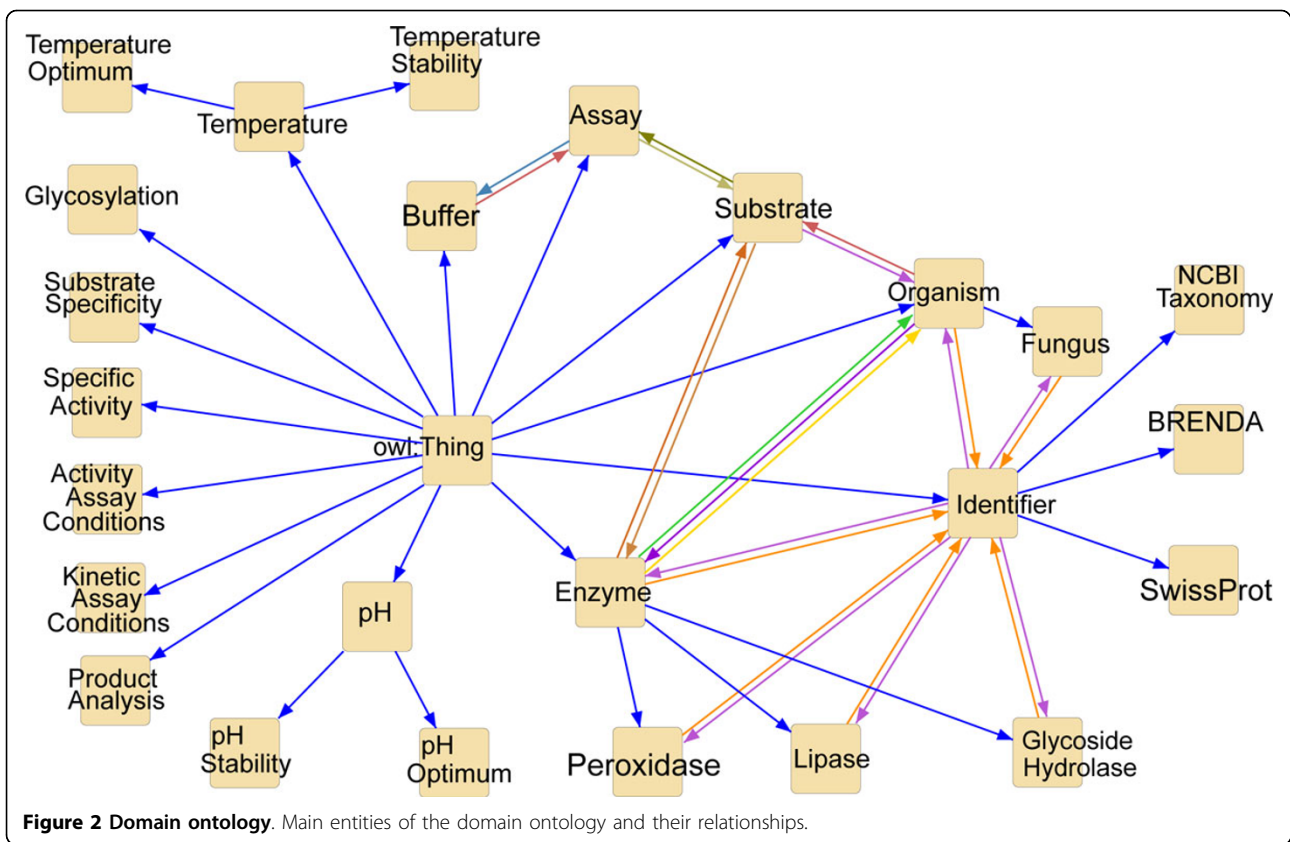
Temperature Optimum

Temperature

Temperature Stability

Assay

Glycosylation

Buffer

Substrate

Organism

NCBI Taxonomy

Substrate Specificity

Fungus

Specific Activity

owl:Thing

BRENDA

Activity Assay Conditions

Identifier

Kinetic Assay Conditions

Enzyme

SwissProt

pH

Product Analysis

pH Stability

pH Optimum

Peroxidase

Lipase

Glycoside Hydrolase

**Figure 2 Domain ontology**. Main entities of the domain ontology and their relationships.